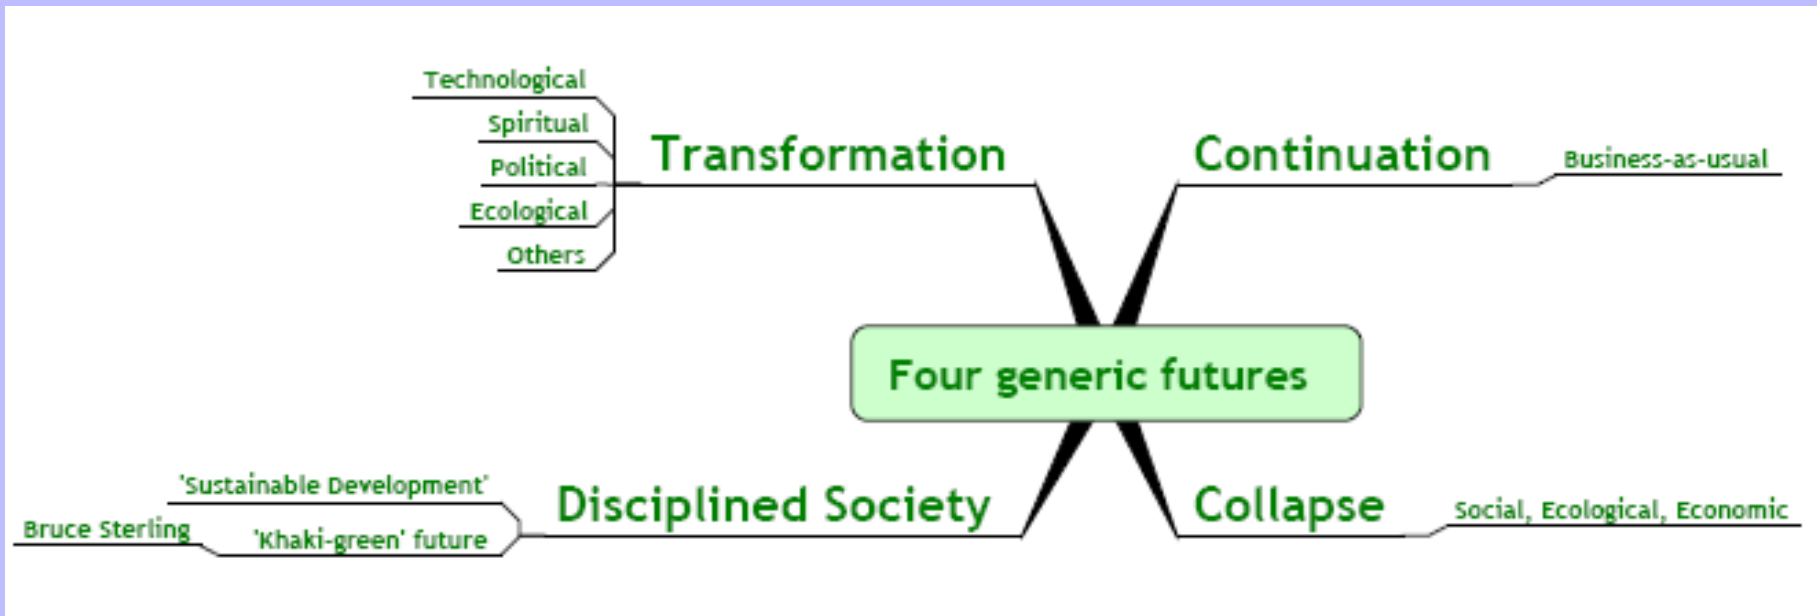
Technological
Spiritual
Political
Ecological
Others

Transformation

Continuation

Business-as-usual

Four generic futures

'Sustainable Development'
Bruce Sterling
'Khaki-green' future

Disciplined Society

Collapse

Social, Ecological, Economic